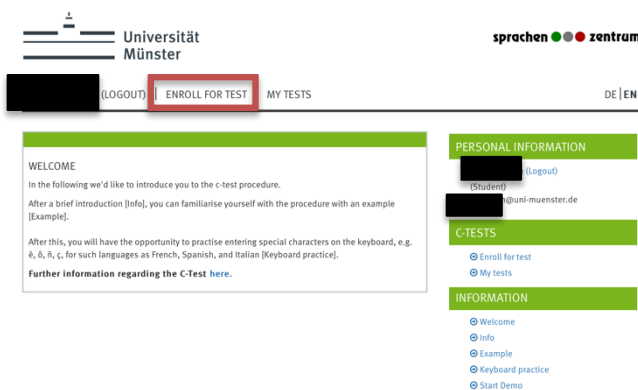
Universität
Münster

sprachen zentrum

(LOGOUT) | ENROLL FOR TEST | MY TESTS

DE | EN

WELCOME

In the following we'd like to introduce you to the c-test procedure.

After a brief introduction [Info], you can familiarise yourself with the procedure with an example [Example].

After this, you will have the opportunity to practise entering special characters on the keyboard, e.g. ê, ô, ñ, ç, for such languages as French, Spanish, and Italian [Keyboard practice].

Further information regarding the C-Test here.

PERSONAL INFORMATION

(Logout)
(Student)
@uni-muenster.de

C-TESTS

Enroll for test
My tests

INFORMATION

Welcome
Info
Example
Keyboard practice
Start Demo